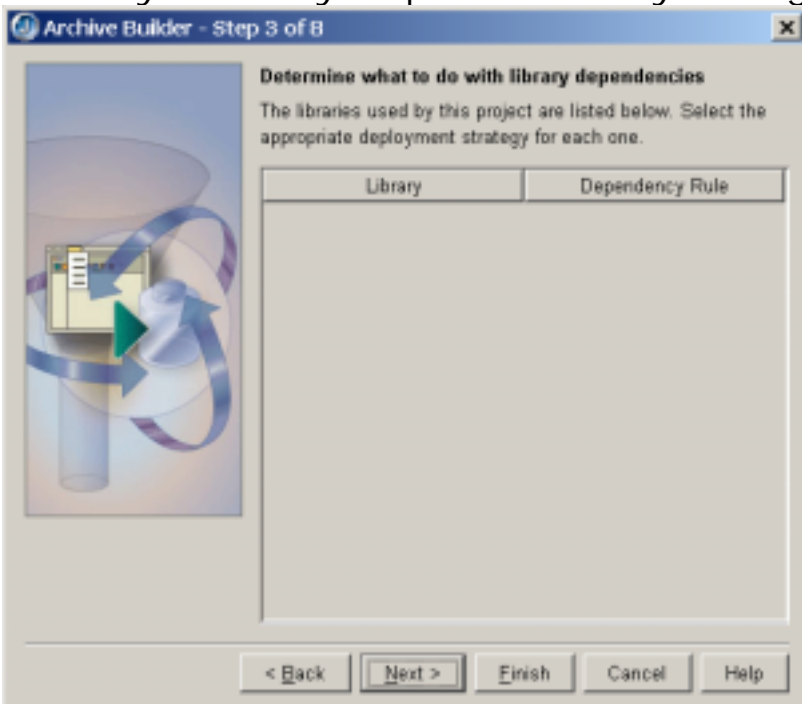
Archive Builder - Step 3 of 8

Determine what to do with library dependencies

The libraries used by this project are listed below. Select the appropriate deployment strategy for each one.

| Library | Dependency Rule |
|---|---|

< Back | Next > | Finish | Cancel | Help